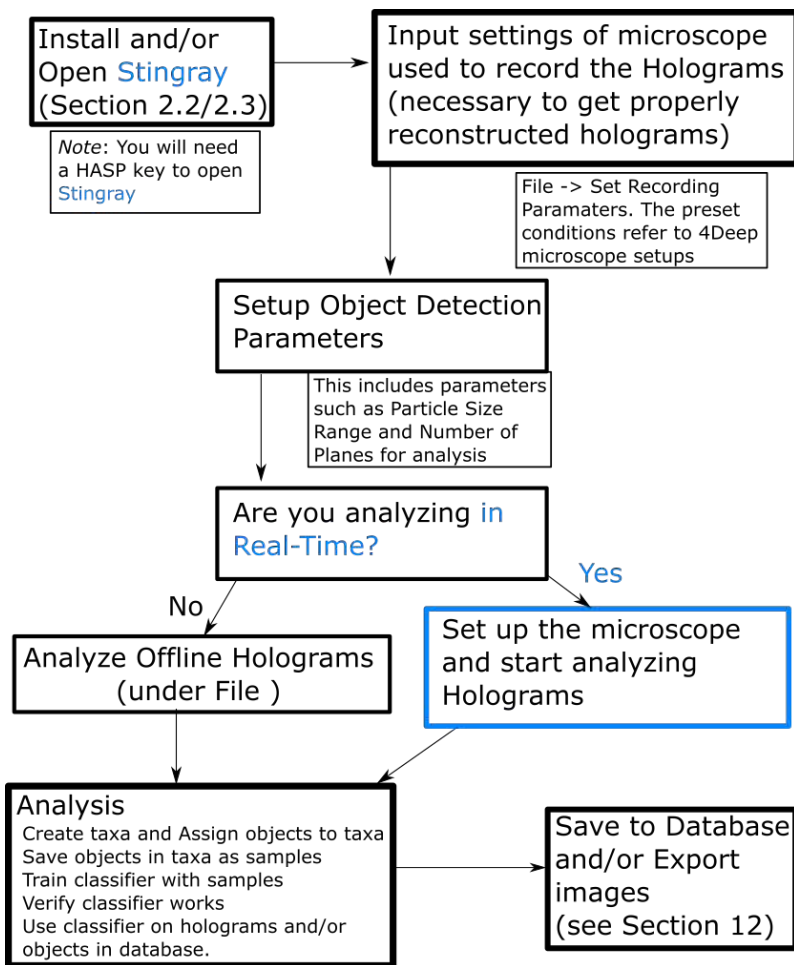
Install and/or Open Stingray (Section 2.2/2.3)

*Note*: You will need a HASP key to open Stingray

Input settings of microscope used to record the Holograms (necessary to get properly reconstructed holograms)

File -> Set Recording Paramaters. The preset conditions refer to 4Deep microscope setups

Setup Object Detection Parameters

This includes parameters such as Particle Size Range and Number of Planes for analysis

Are you analyzing in Real-Time?

No

Yes

Analyze Offline Holograms (under File )

Set up the microscope and start analyzing Holograms

Analysis
Create taxa and Assign objects to taxa
Save objects in taxa as samples
Train classifier with samples
Verify classifier works
Use classifier on holograms and/or objects in database.

Save to Database and/or Export images (see Section 12)